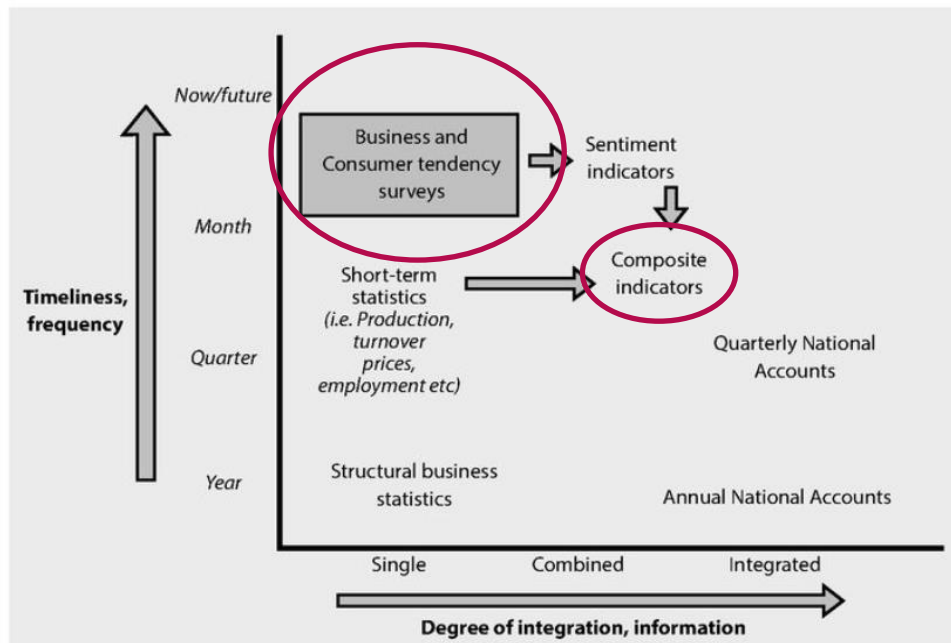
Timeliness, frequency

Now/future

Month

Quarter

Year

Business and Consumer tendency surveys

Sentiment indicators

Composite indicators

Short-term statistics (i.e. Production, turnover prices, employment etc)

Quarterly National Accounts

Structural business statistics

Annual National Accounts

Single

Combined

Integrated

Degree of integration, information